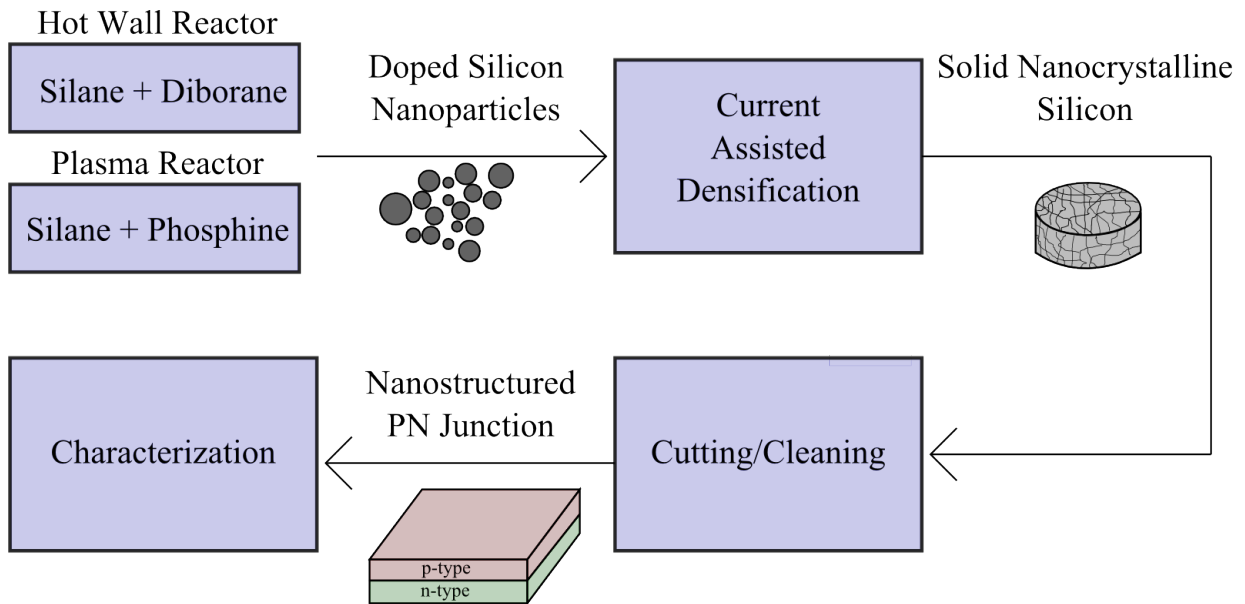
Hot Wall Reactor

Silane + Diborane

Plasma Reactor

Silane + Phosphine

Doped Silicon Nanoparticles

Current Assisted Densification

Solid Nanocrystalline Silicon

Characterization

Nanostructured PN Junction

Cutting/Cleaning

p-type

n-type